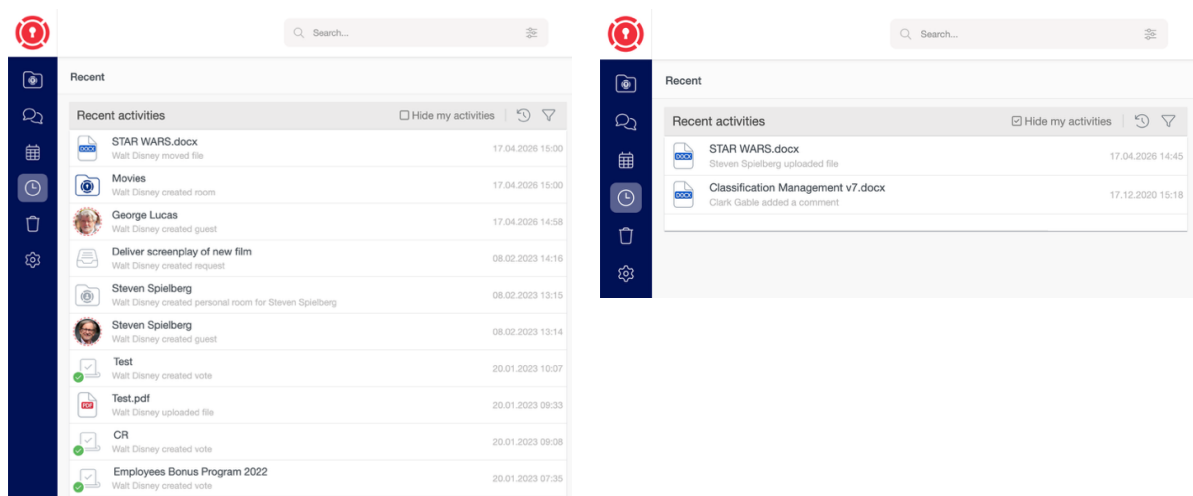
Search...

Recent

Recent activities
Hide my activities

STAR WARS.docx
Walt Disney moved file
17.04.2026 15:00

Movies
Walt Disney created room
17.04.2026 15:00

George Lucas
Walt Disney created guest
17.04.2026 14:58

Deliver screenplay of new film
Walt Disney created request
08.02.2023 14:16

Steven Spielberg
Walt Disney created personal room for Steven Spielberg
08.02.2023 13:15

Steven Spielberg
Walt Disney created guest
08.02.2023 13:14

Test
Walt Disney created vote
20.01.2023 10:07

Test.pdf
Walt Disney uploaded file
20.01.2023 09:33

CR
Walt Disney created vote
20.01.2023 09:08

Employees Bonus Program 2022
Walt Disney created vote
20.01.2023 07:35

Search...

Recent

Recent activities
Hide my activities

STAR WARS.docx
Steven Spielberg uploaded file
17.04.2026 14:45

Classification Management v7.docx
Clark Gable added a comment
17.12.2020 15:18